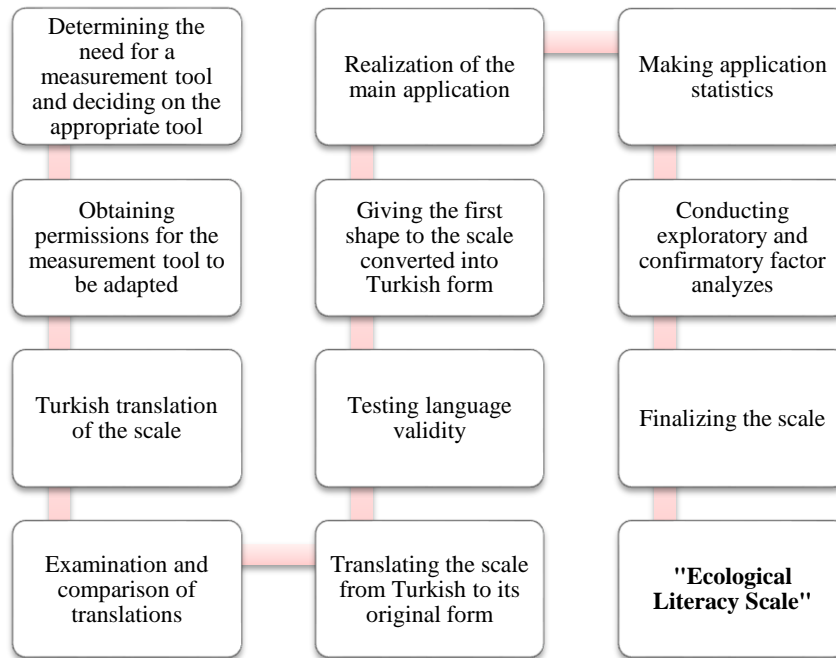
Determining the need for a measurement tool and deciding on the appropriate tool

Obtaining permissions for the measurement tool to be adapted

Turkish translation of the scale

Examination and comparison of translations

Translating the scale from Turkish to its original form

Testing language validity

Giving the first shape to the scale converted into Turkish form

Realization of the main application

Making application statistics

Conducting exploratory and confirmatory factor analyzes

Finalizing the scale

**"Ecological Literacy Scale"**